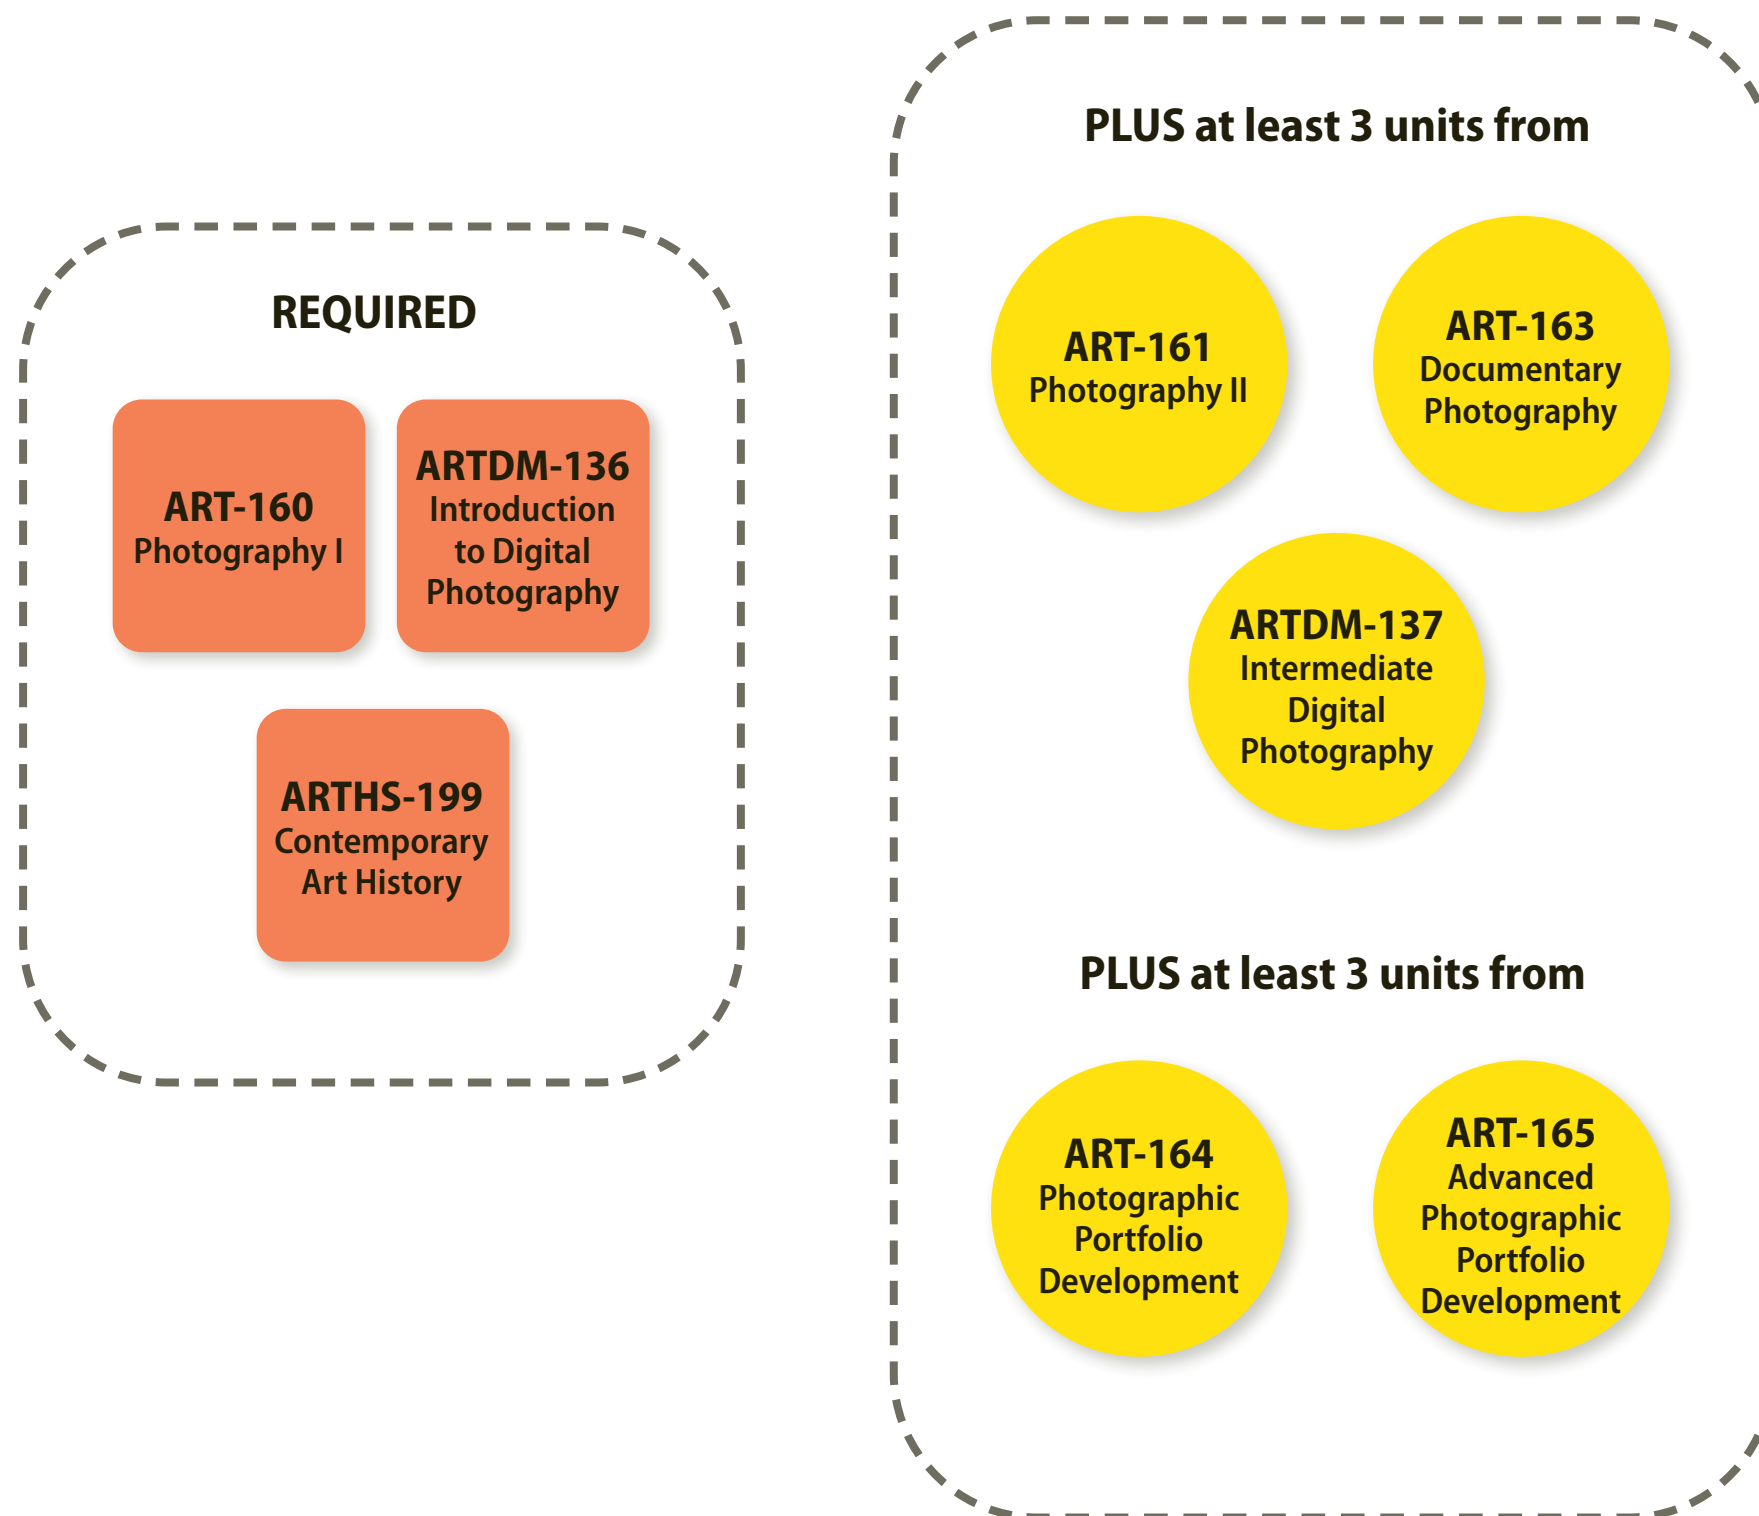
REQUIRED

ART-160
Photography I

ARTDM-136
Introduction to Digital Photography

ARTHS-199
Contemporary Art History

PLUS at least 3 units from

ART-161
Photography II

ART-163
Documentary Photography

ARTDM-137
Intermediate Digital Photography

PLUS at least 3 units from

ART-164
Photographic Portfolio Development

ART-165
Advanced Photographic Portfolio Development